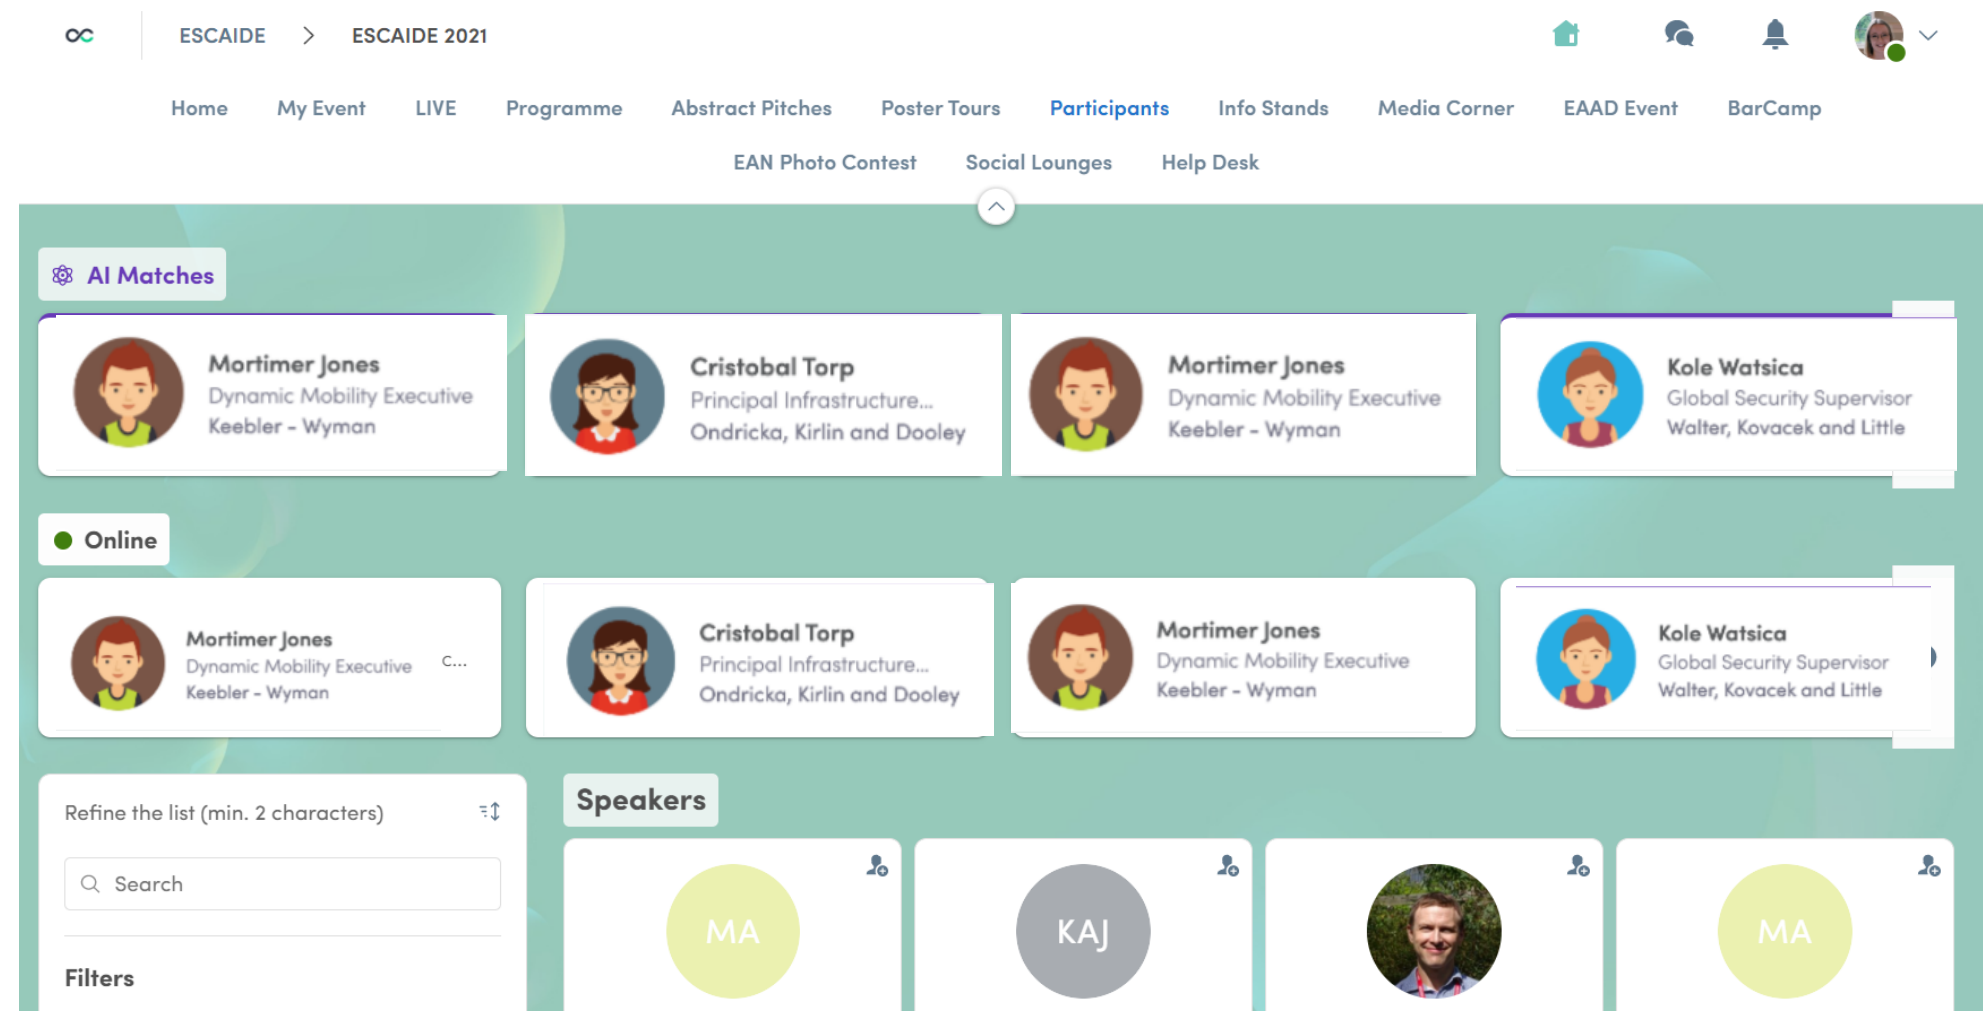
ESCAIDE > ESCAIDE 2021

Home My Event LIVE Programme Abstract Pitches Poster Tours Participants Info Stands Media Corner EAAD Event BarCamp

EAN Photo Contest Social Lounges Help Desk

AI Matches

Mortimer Jones
Dynamic Mobility Executive
Keebler - Wyman

Cristobal Torp
Principal Infrastructure...
Ondricka, Kirlin and Dooley

Mortimer Jones
Dynamic Mobility Executive
Keebler - Wyman

Kole Watsica
Global Security Supervisor
Walter, Kovacek and Little

Online

Mortimer Jones
Dynamic Mobility Executive
Keebler - Wyman
C...

Cristobal Torp
Principal Infrastructure...
Ondricka, Kirlin and Dooley

Mortimer Jones
Dynamic Mobility Executive
Keebler - Wyman

Kole Watsica
Global Security Supervisor
Walter, Kovacek and Little

Refine the list (min. 2 characters)

Search

Filters

Speakers

MA

KAJ

MA